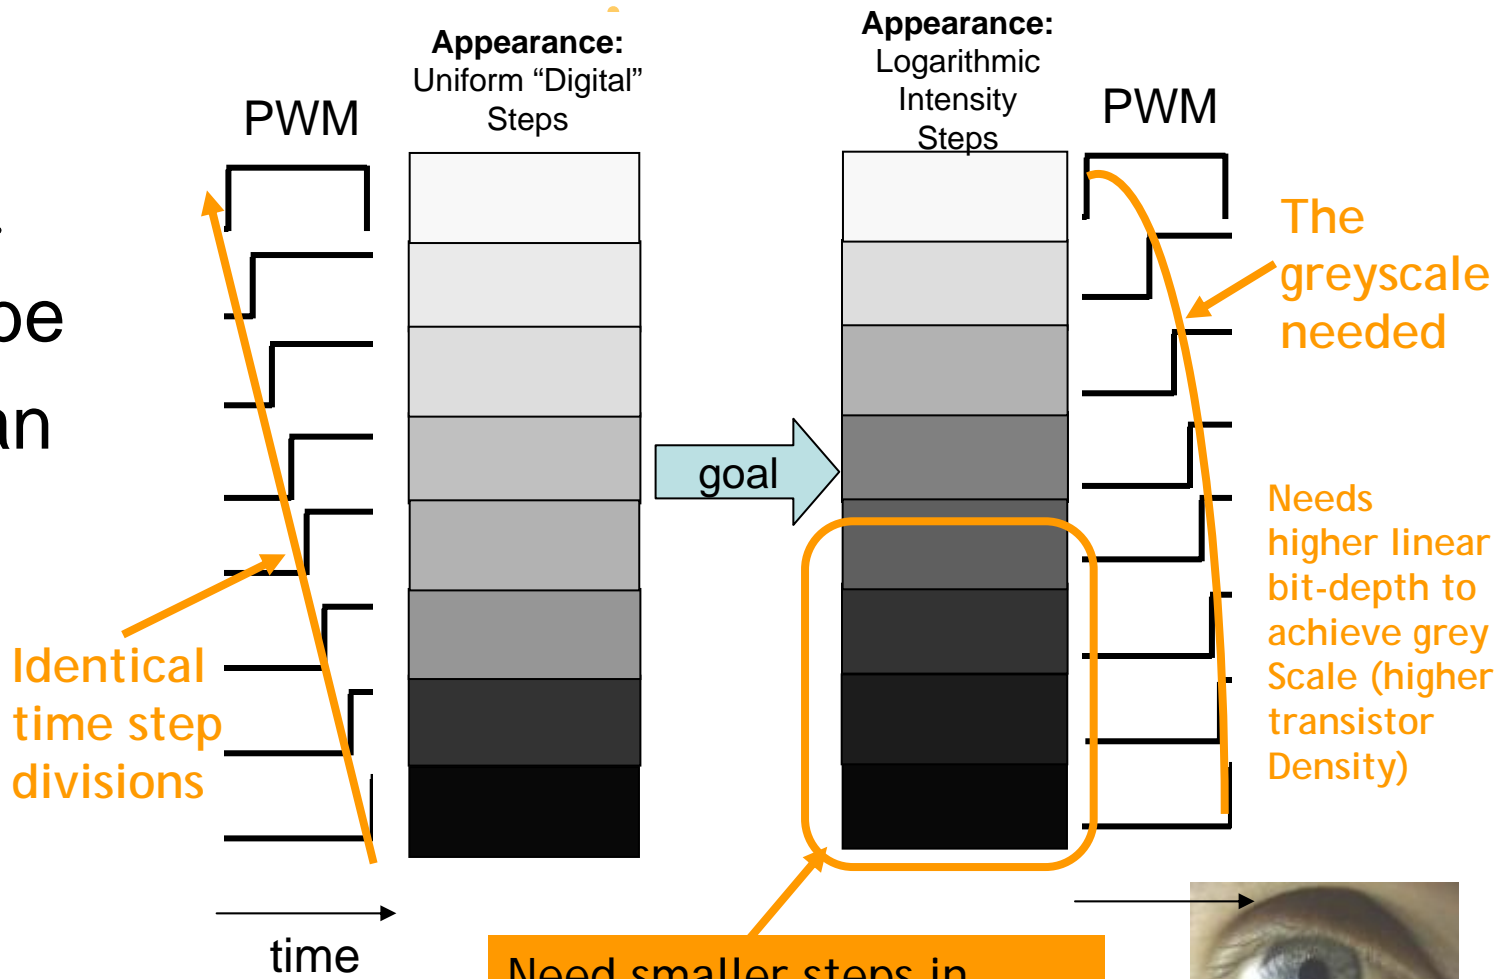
be
an

PWM

Appearance:
Uniform "Digital"
Steps

Appearance:
Logarithmic
Intensity
Steps

PWM

goal

The greyscale needed

Needs higher linear bit-depth to achieve grey Scale (higher transistor Density)

Identical time step divisions

time

Need smaller steps in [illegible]